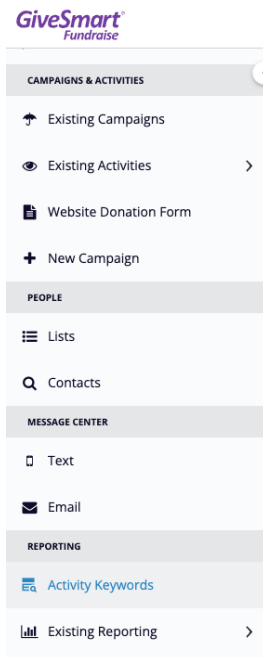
GiveSmart®
Fundraise

CAMPAIGNS & ACTIVITIES

Existing Campaigns

Existing Activities

Website Donation Form

New Campaign

PEOPLE

Lists

Contacts

MESSAGE CENTER

Text

Email

REPORTING

Activity Keywords

Existing Reporting